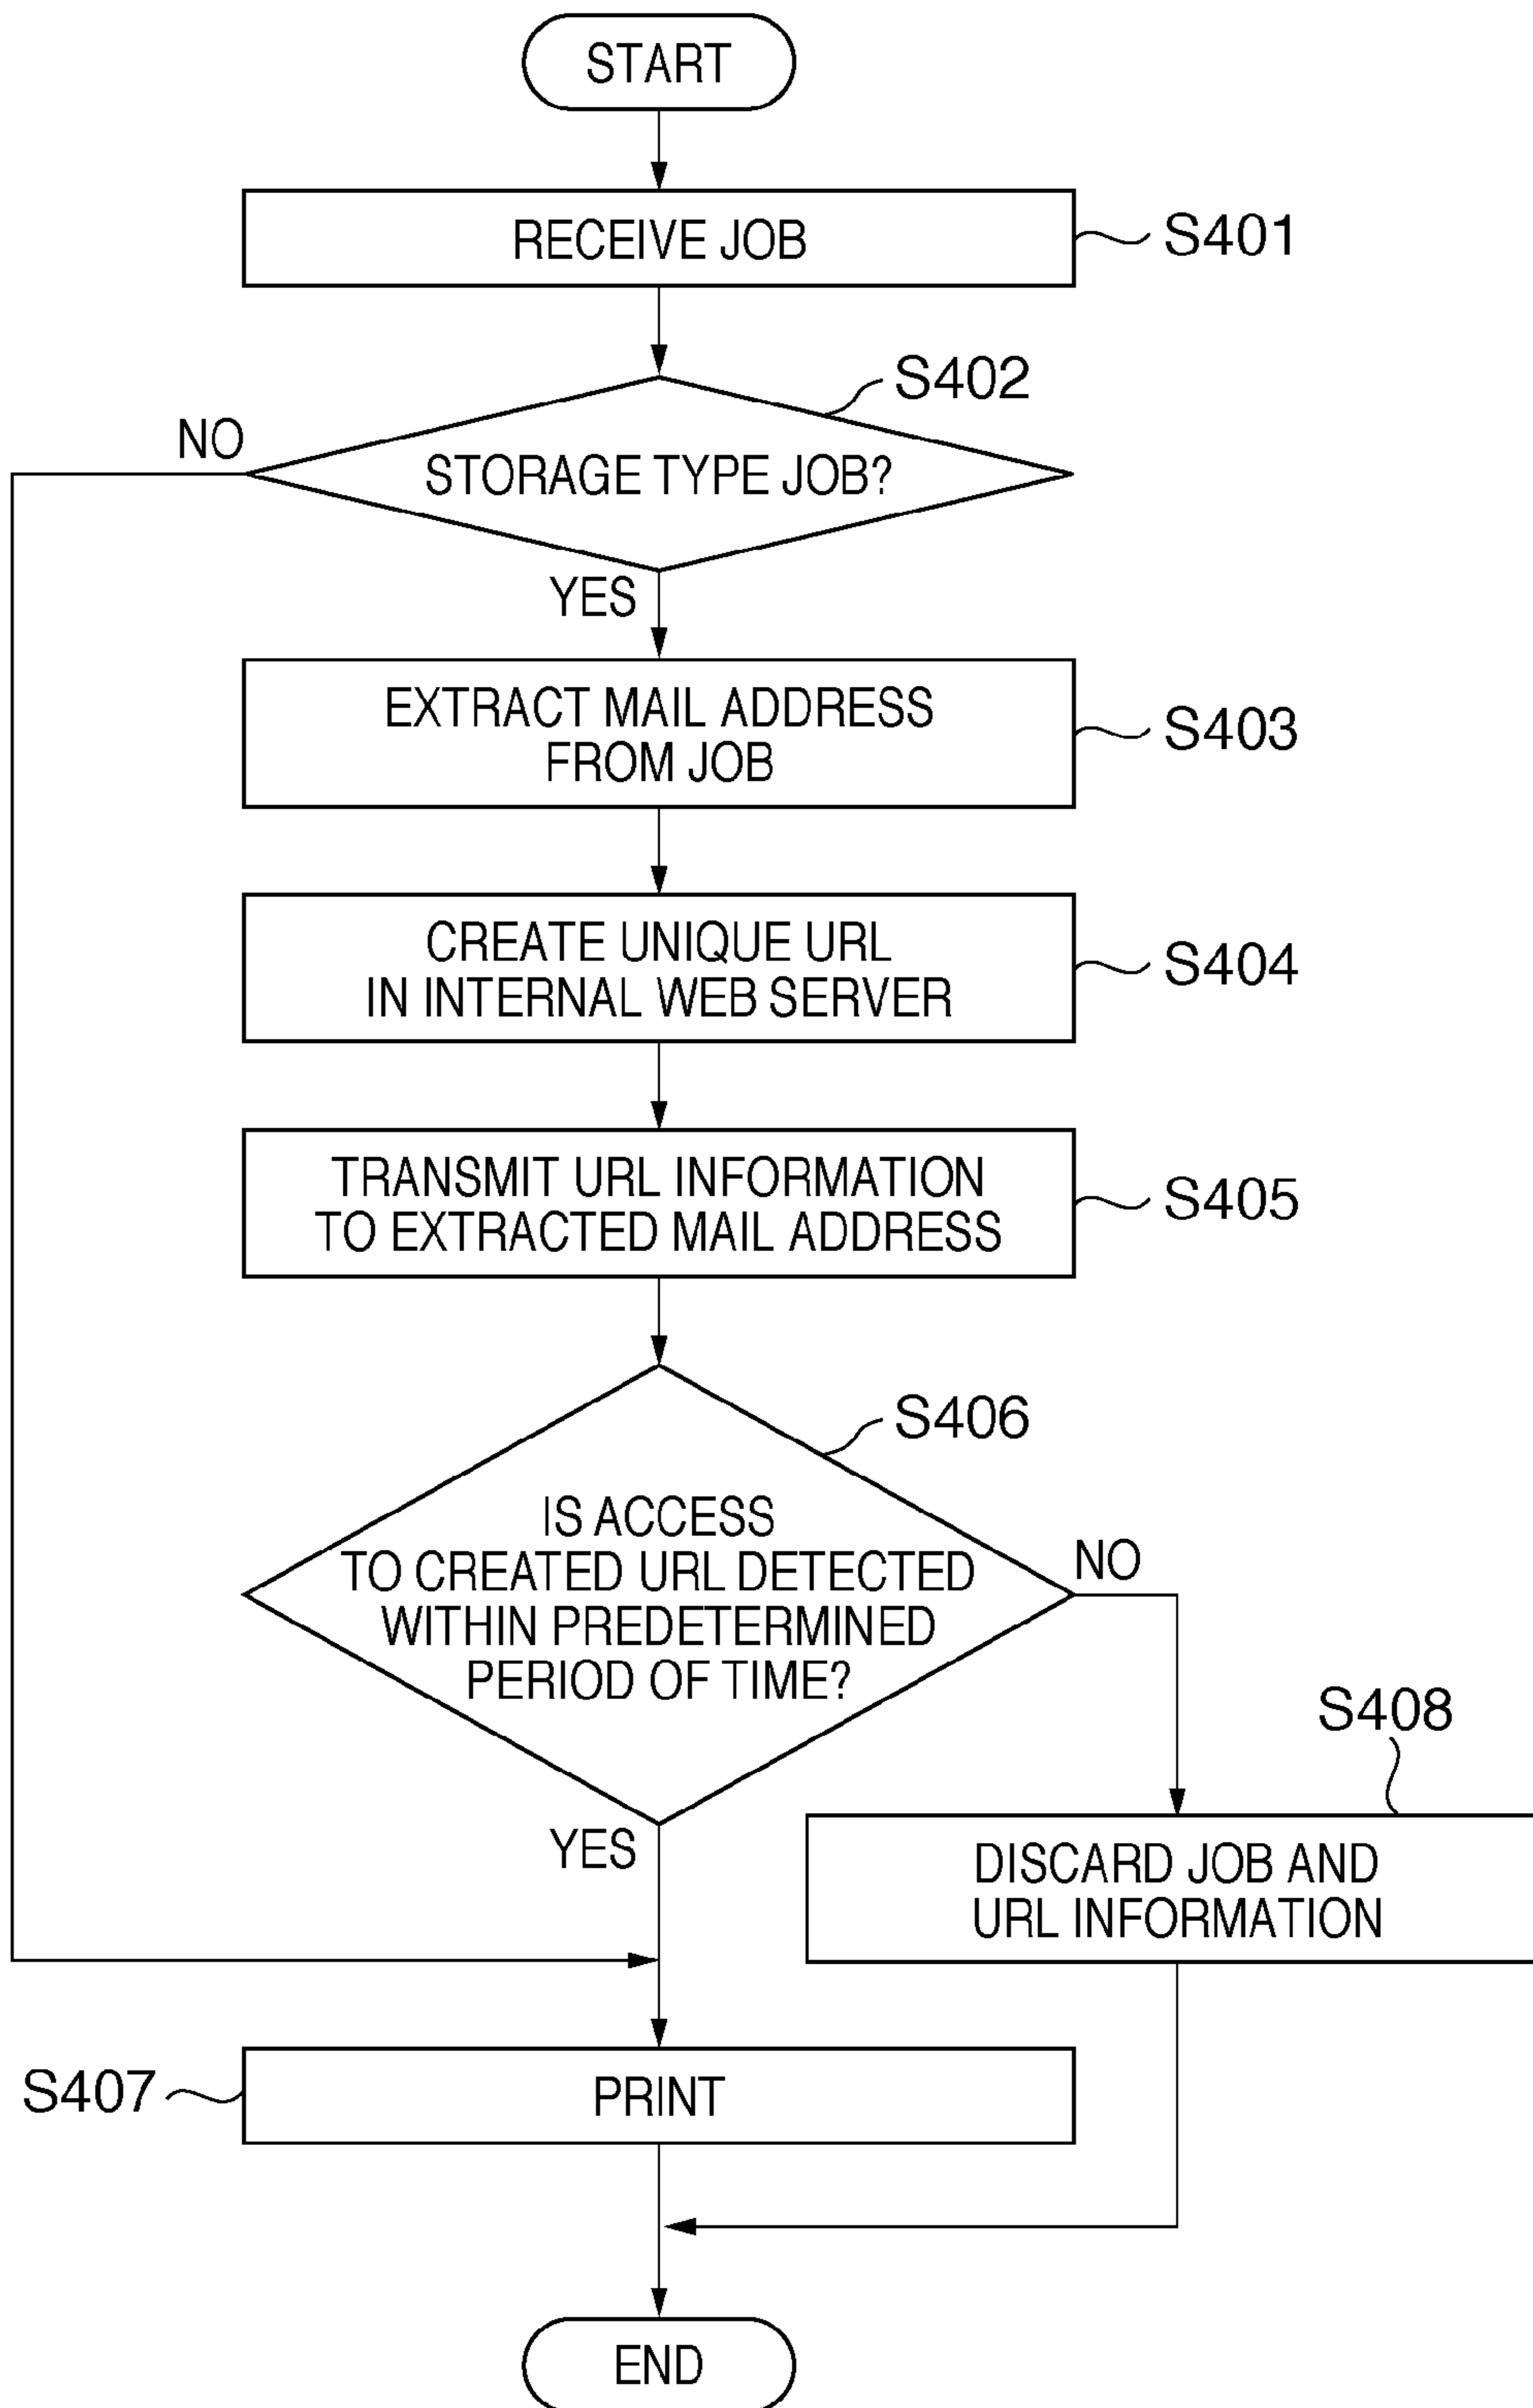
START

RECEIVE JOB

S401

S402

NO

STORAGE TYPE JOB?

YES

EXTRACT MAIL ADDRESS FROM JOB

S403

CREATE UNIQUE URL IN INTERNAL WEB SERVER

S404

TRANSMIT URL INFORMATION TO EXTRACTED MAIL ADDRESS

S405

S406

IS ACCESS TO CREATED URL DETECTED WITHIN PREDETERMINED PERIOD OF TIME?

NO

S408

YES

DISCARD JOB AND URL INFORMATION

S407

PRINT

END